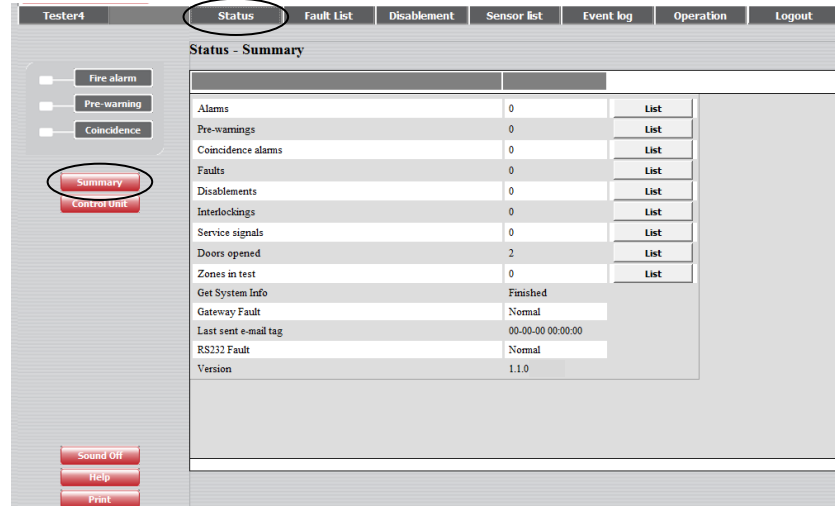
Tester4 | Status | Fault List | Disablement | Sensor list | Event log | Operation | Logout

Status - Summary

Fire alarm
Pre-warning
Coincidence

Summary
Control Unit

| | | |
|---|---|---|
| Alarms | 0 | List |
| Pre-warnings | 0 | List |
| Coincidence alarms | 0 | List |
| Faults | 0 | List |
| Disablements | 0 | List |
| Interlockings | 0 | List |
| Service signals | 0 | List |
| Doors opened | 2 | List |
| Zones in test | 0 | List |
| Get System Info | Finished | |
| Gateway Fault | Normal | |
| Last sent e-mail tag | 00-00-00 00:00:00 | |
| RS232 Fault | Normal | |
| Version | 1.1.0 | |

Sound Off
Help
Print